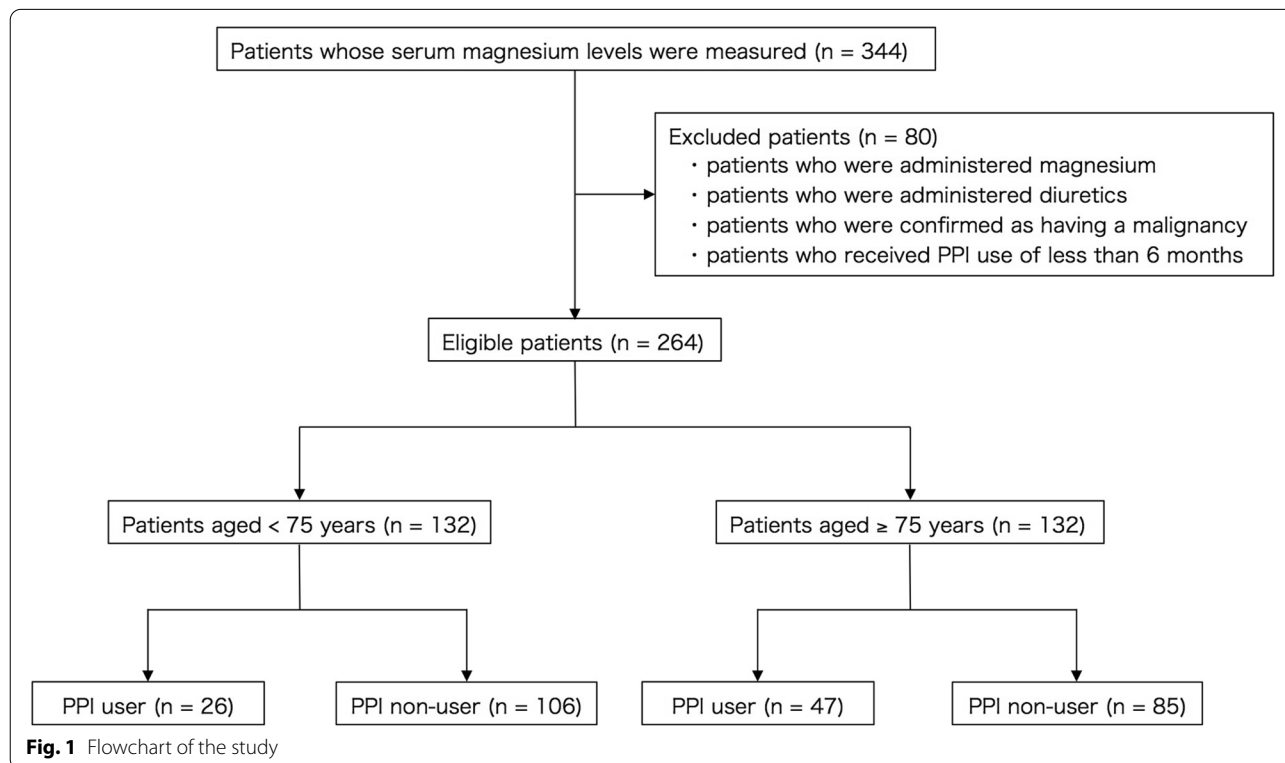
Patients whose serum magnesium levels were measured (n = 344)

Excluded patients (n = 80)
・patients who were administered magnesium
・patients who were administered diuretics
・patients who were confirmed as having a malignancy
・patients who received PPI use of less than 6 months

Eligible patients (n = 264)

Patients aged < 75 years (n = 132)

Patients aged ≥ 75 years (n = 132)

PPI user (n = 26)

PPI non-user (n = 106)

PPI user (n = 47)

PPI non-user (n = 85)

**Fig. 1** Flowchart of the study